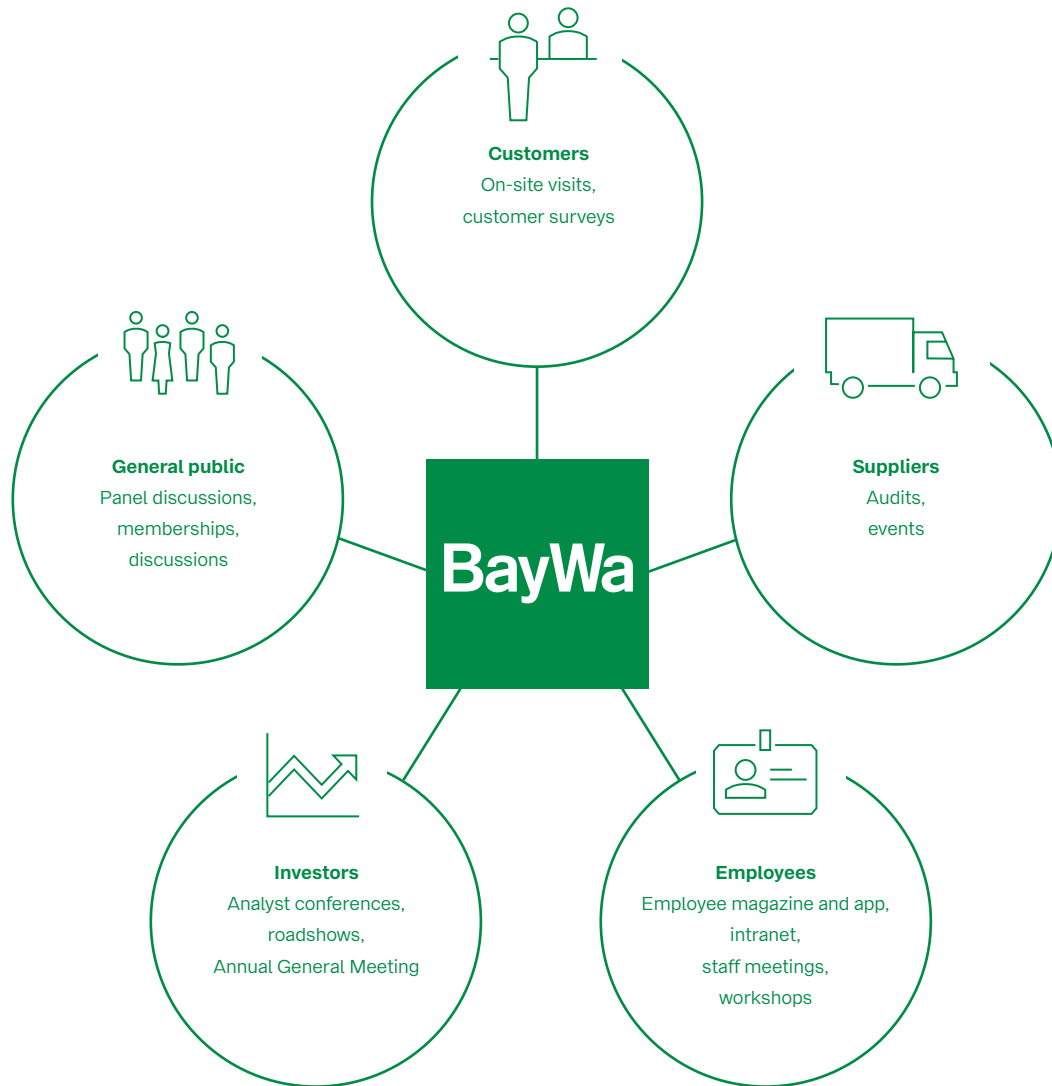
Customers
On-site visits,
customer surveys

General public
Panel discussions,
memberships,
discussions

BayWa

Suppliers
Audits,
events

Investors
Analyst conferences,
roadshows,
Annual General Meeting

Employees
Employee magazine and app,
intranet,
staff meetings,
workshops